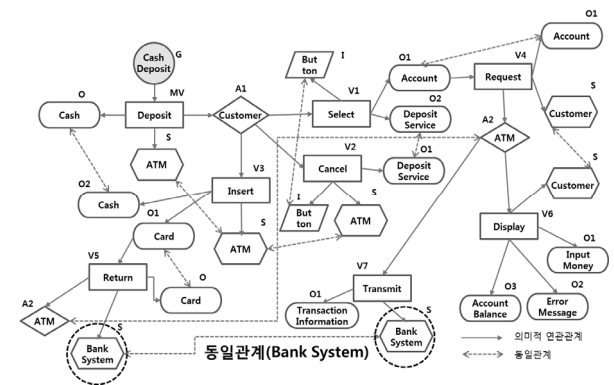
Cash Deposit
G

Deposit
MV

Cash
O

S
ATM

A1
Customer

But ton
I

V1
Select

O1
Account

V4
Request

O1
Account

O2
Deposit Service

S
Customer

A2
ATM

S
Customer

V3
Insert

V2
Cancel

O1
Deposit Service

O2
Cash

O1
Card

I
But ton

S
ATM

S
ATM

V6
Display

O1
Input Money

V5
Return

O
Card

V7
Transmit

A2
ATM

O1
Transaction Information

S
Bank System

O3
Account Balance

O2
Error Message

S
Bank System

동일관계(Bank System)

의미적 연관관계

동일관계